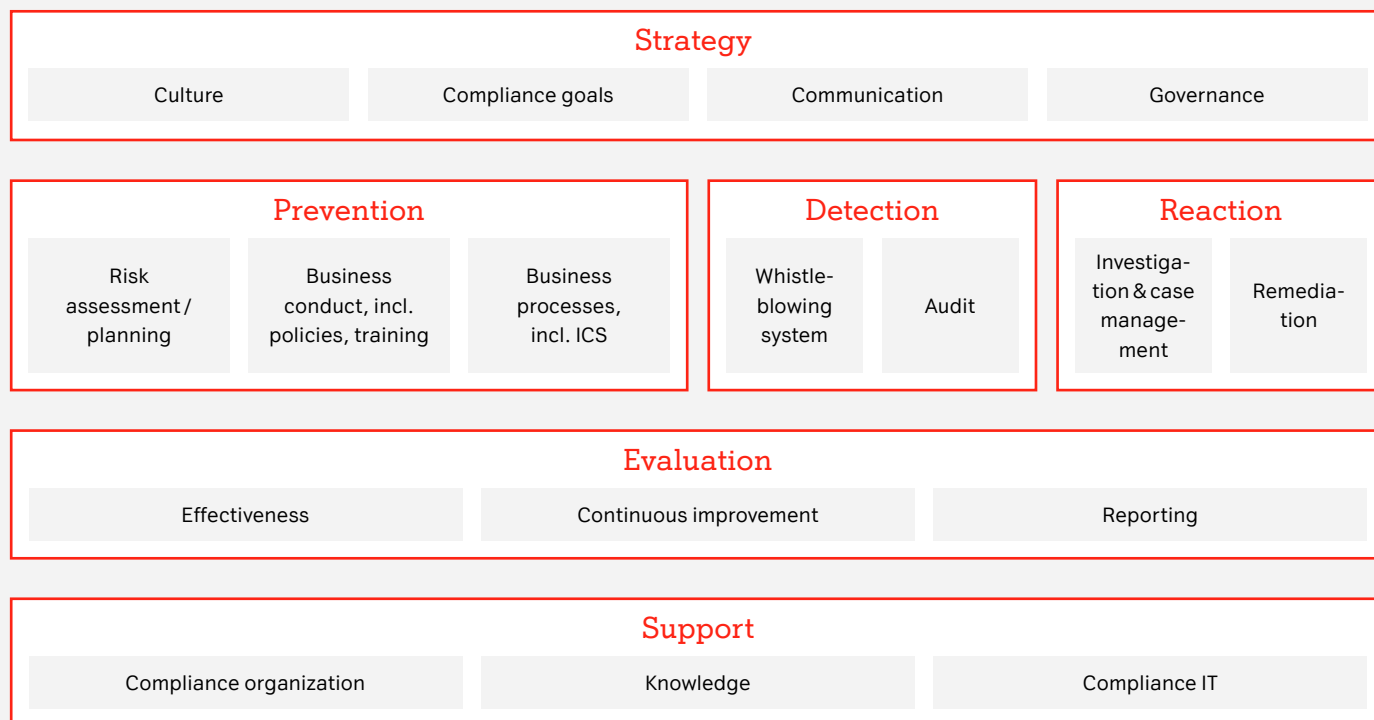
Strategy

Culture

Compliance goals

Communication

Governance

Prevention

Risk assessment / planning

Business conduct, incl. policies, training

Business processes, incl. ICS

Detection

Whistleblowing system

Audit

Reaction

Investigation & case management

Remediation

Evaluation

Effectiveness

Continuous improvement

Reporting

Support

Compliance organization

Knowledge

Compliance IT